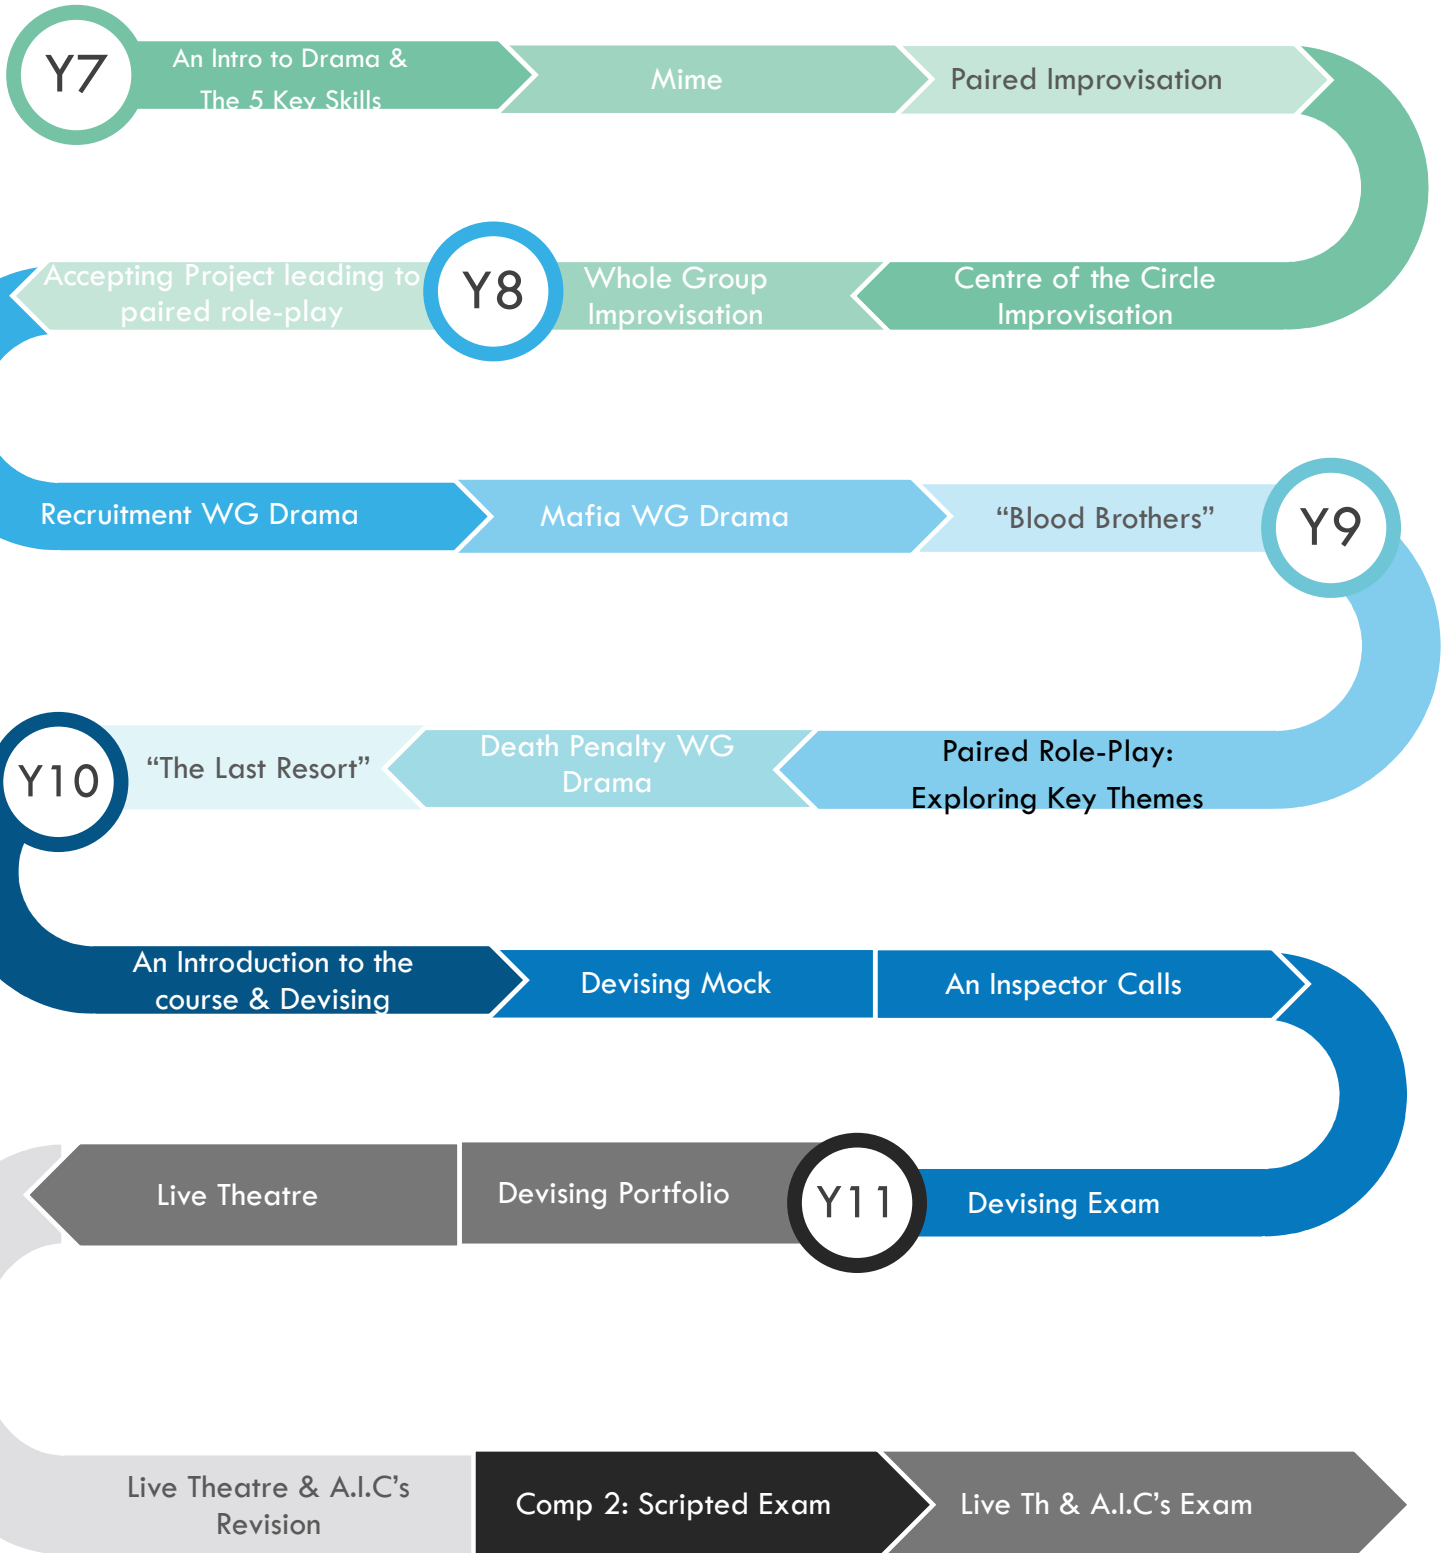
Y7
An Intro to Drama & The 5 Key Skills
Mime
Paired Improvisation

Centre of the Circle Improvisation
Whole Group Improvisation
Y8
Accepting Project leading to paired role-play

Recruitment WG Drama
Mafia WG Drama
“Blood Brothers”
Y9

Paired Role-Play: Exploring Key Themes
Death Penalty WG Drama
“The Last Resort”
Y10

An Introduction to the course & Devising
Devising Mock
An Inspector Calls

Devising Exam
Y11
Devising Portfolio
Live Theatre

Live Theatre & A.I.C’s Revision
Comp 2: Scripted Exam
Live Th & A.I.C’s Exam